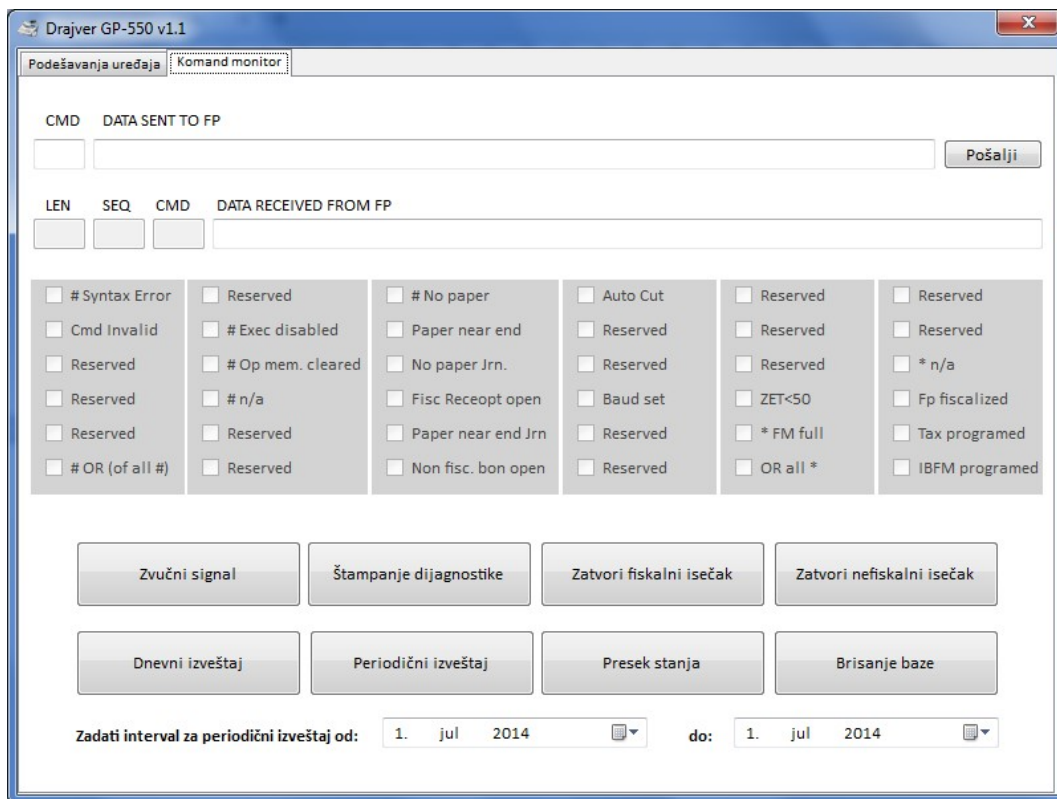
Drajver GP-550 v1.1

Podešavanja uređaja | Komand monitor

CMD DATA SENT TO FP

Pošalji

LEN SEQ CMD DATA RECEIVED FROM FP

# Syntax Error
Cmd Invalid
Reserved
Reserved
Reserved
# OR (of all #)

Reserved
# Exec disabled
# Op mem. cleared
# n/a
Reserved
Reserved

# No paper
Paper near end
No paper Jrn.
Fisc Receopt open
Paper near end Jrn
Non fisc. bon open

Auto Cut
Reserved
Reserved
Baud set
Reserved
Reserved

Reserved
Reserved
Reserved
ZET<50
* FM full
OR all *

Reserved
Reserved
* n/a
Fp fiscalized
Tax programed
IBFM programed

Zvučni signal
Štampanje dijagnostike
Zatvori fiskalni isečak
Zatvori nefiskalni isečak

Dnevni izveštaj
Periodični izveštaj
Presek stanja
Brisanje baze

Zadati interval za periodični izveštaj od: 1. jul 2014 do: 1. jul 2014